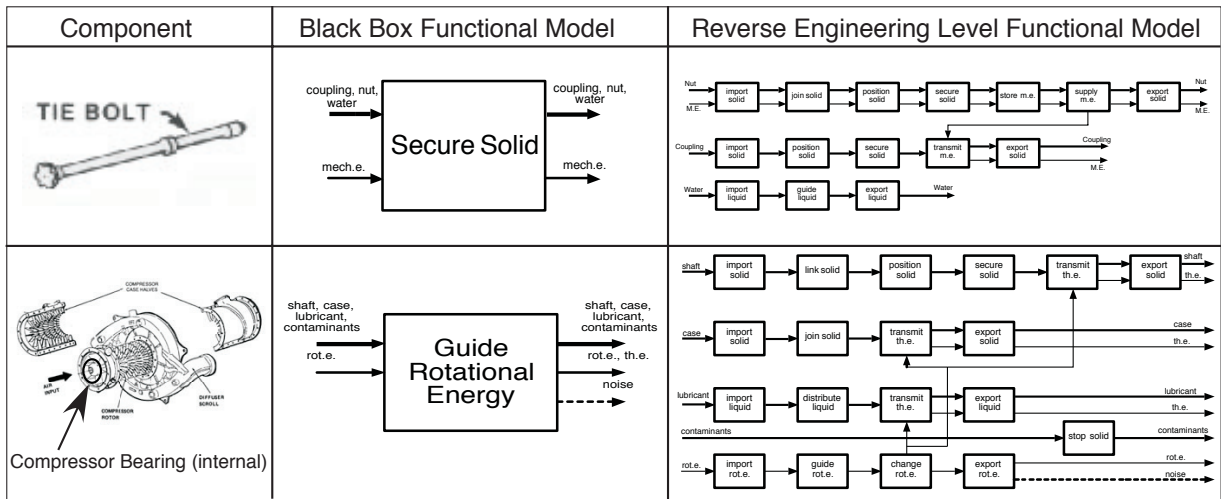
| Component | Black Box Functional Model | Reverse Engineering Level Functional Model |
|---|---|---|
| TIE BOLT | coupling, nut, water → Secure Solid → coupling, nut, water; mech.e. → Secure Solid → mech.e. | Nut, M.E. → import solid → join solid → position solid → secure solid → store m.e. → supply m.e. → export solid → Nut, M.E.; Coupling → import solid → position solid → secure solid → transmit m.e. → export solid → Coupling, M.E.; Water → import liquid → guide liquid → export liquid → Water |
| COMPRESSOR CASE HALVES, AIR INPUT, COMPRESSOR ROTOR, DIFFUSER SCROLL, Compressor Bearing (internal) | shaft, case, lubricant, contaminants → Guide Rotational Energy → shaft, case, lubricant, contaminants; rot.e. → rot.e., th.e.; noise | shaft → import solid → link solid → position solid → secure solid → transmit th.e. → export solid → shaft, th.e.; case → import solid → join solid → transmit th.e. → export solid → case, th.e.; lubricant → import liquid → distribute liquid → transmit th.e. → export liquid → lubricant, th.e.; contaminants → stop solid → contaminants; rot.e. → import rot.e. → guide rot.e. → change rot.e. → export rot.e. → rot.e., noise |